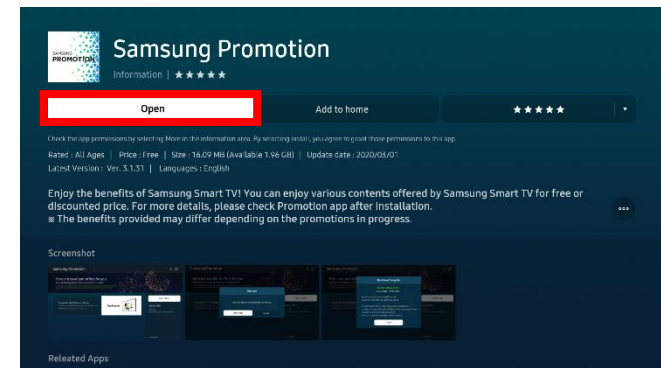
SAMSUNG PROMOTION

Samsung Promotion

Information | ★★★★★

Open

Add to home

★★★★★

Check the app permissions by selecting More in the information area. By selecting install, you agree to grant those permissions to this app.

Rated : All Ages | Price : Free | Size : 16.09 MB (Available 1.96 GB) | Update date : 2020/03/01

Latest Version : Ver. 3.1.31 | Languages : English

Enjoy the benefits of Samsung Smart TV! You can enjoy various contents offered by Samsung Smart TV for free or discounted price. For more details, please check Promotion app after installation.
※ The benefits provided may differ depending on the promotions in progress.

Screenshot

Samsung Promotion

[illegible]

Releated Apps